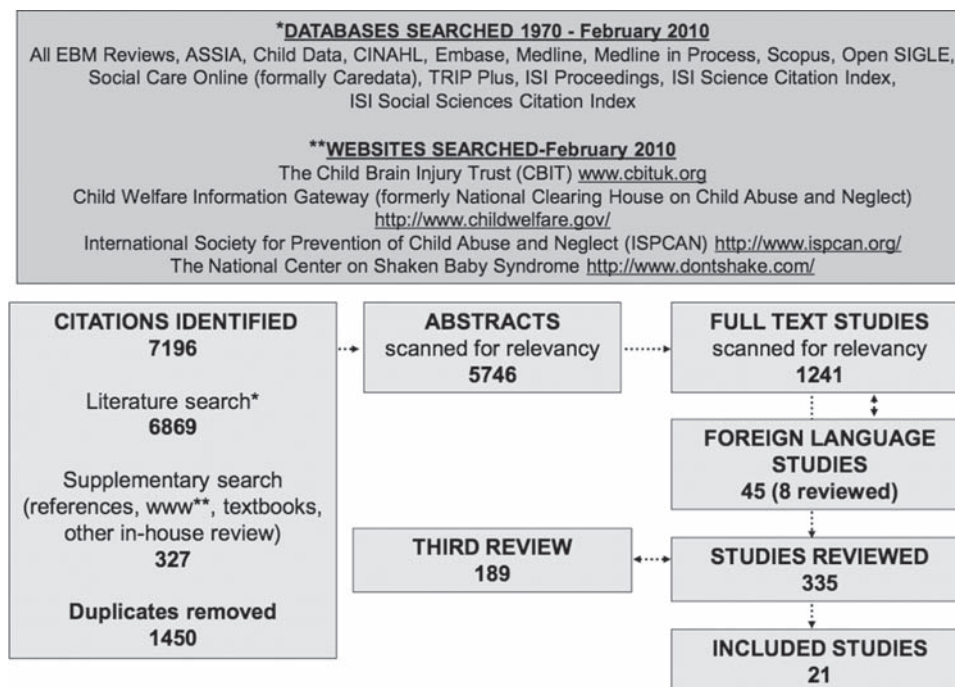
*DATABASES SEARCHED 1970 - February 2010
All EBM Reviews, ASSIA, Child Data, CINAHL, Embase, Medline, Medline in Process, Scopus, Open SIGLE, Social Care Online (formally Caredata), TRIP Plus, ISI Proceedings, ISI Science Citation Index, ISI Social Sciences Citation Index

**WEBSITES SEARCHED-February 2010
The Child Brain Injury Trust (CBIT) www.cbituk.org
Child Welfare Information Gateway (formerly National Clearing House on Child Abuse and Neglect) http://www.childwelfare.gov/
International Society for Prevention of Child Abuse and Neglect (ISPCAN) http://www.ispcan.org/
The National Center on Shaken Baby Syndrome http://www.dontshake.com/

CITATIONS IDENTIFIED
7196

Literature search*
6869

Supplementary search (references, www**, textbooks, other in-house review)
327

Duplicates removed
1450

ABSTRACTS
scanned for relevancy
5746

FULL TEXT STUDIES
scanned for relevancy
1241

FOREIGN LANGUAGE STUDIES
45 (8 reviewed)

THIRD REVIEW
189

STUDIES REVIEWED
335

INCLUDED STUDIES
21